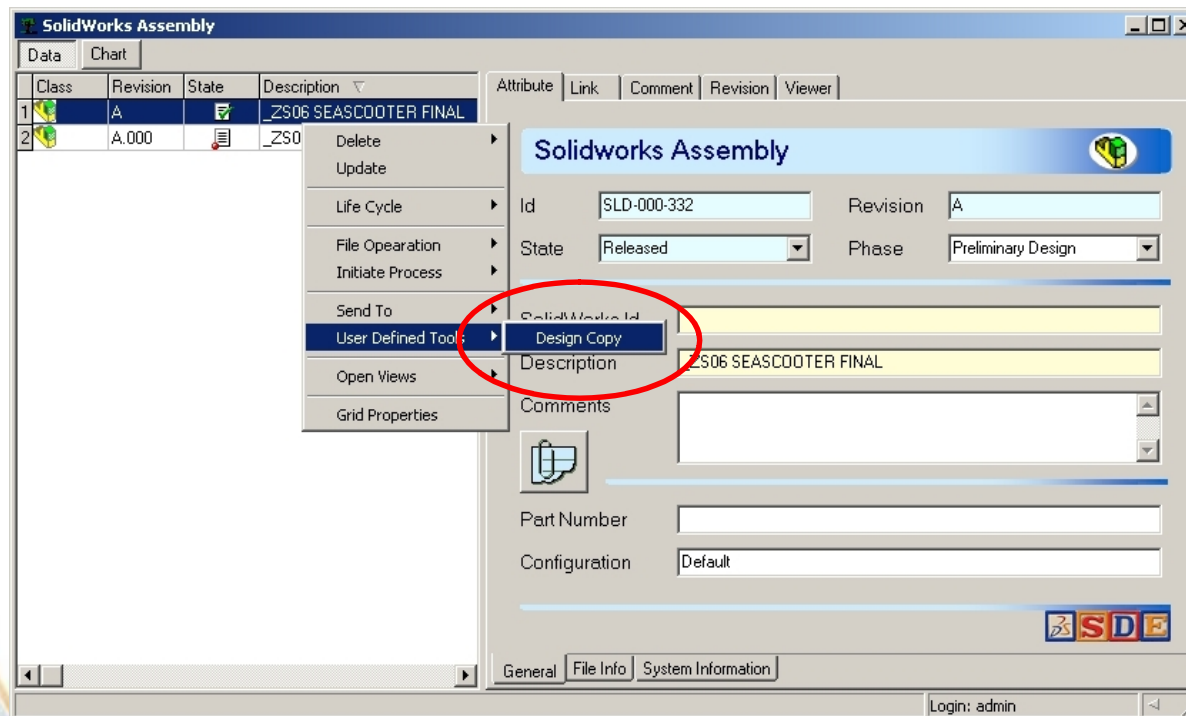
SolidWorks Assembly

Data | Chart

| | Class | Revision | State | Description |
|---|---|---|---|---|
| 1 | | A | | _ZS06 SEASCOOTER FINAL |
| 2 | | A.000 | | _ZS0 |

Delete
Update
Life Cycle
File Opearation
Initiate Process
Send To
User Defined Tools
Design Copy
Open Views
Grid Properties

Attribute | Link | Comment | Revision | Viewer

Solidworks Assembly

Id SLD-000-332
Revision A
State Released
Phase Preliminary Design
SolidWorks Id
Description _ZS06 SEASCOOTER FINAL
Comments
Part Number
Configuration Default

SDE

General | File Info | System Information

Login: admin